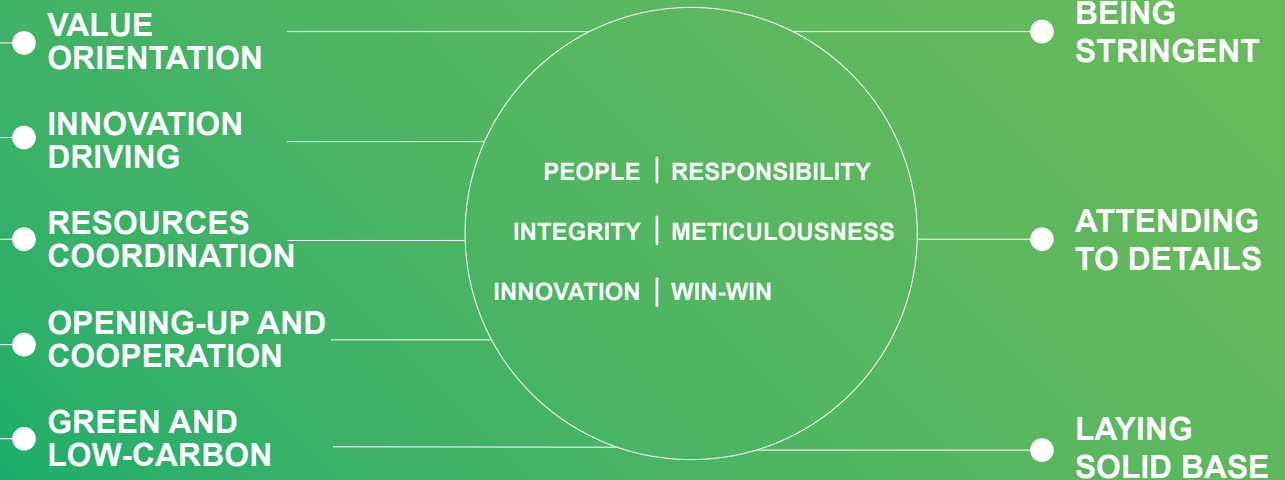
VALUE ORIENTATION

INNOVATION DRIVING

RESOURCES COORDINATION

OPENING-UP AND COOPERATION

GREEN AND LOW-CARBON

PEOPLE | RESPONSIBILITY

INTEGRITY | METICULOUSNESS

INNOVATION | WIN-WIN

BEING STRINGENT

ATTENDING TO DETAILS

LAYING SOLID BASE